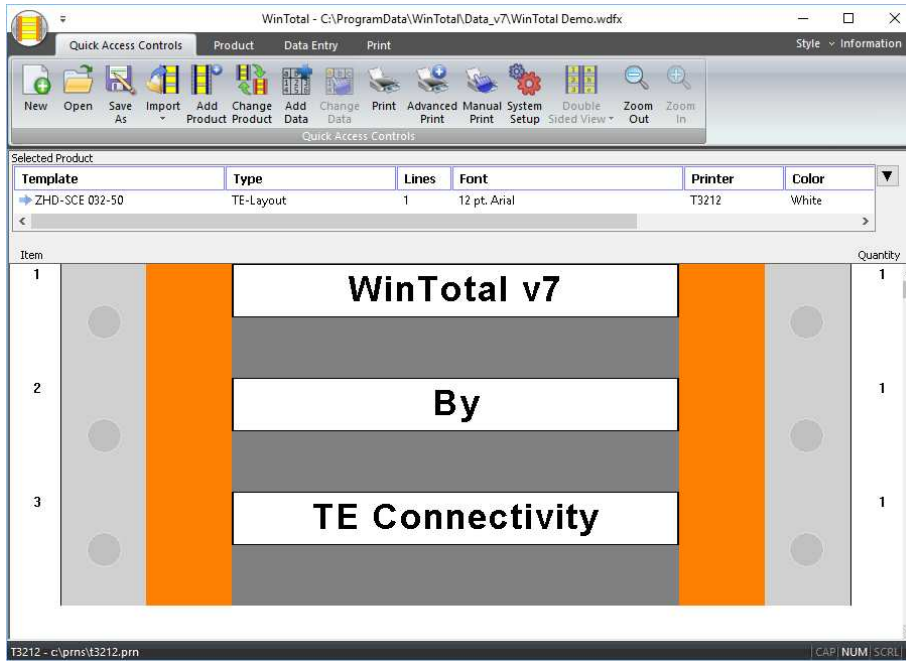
WinTotal - C:\ProgramData\WinTotal\Data_v7\WinTotal Demo.wdfx

Quick Access Controls Product Data Entry Print

Style Information

New Open Save As Import Add Product Change Product Add Data Change Data Print Advanced Print Manual Print System Setup Double Sided View Zoom Out Zoom In

Quick Access Controls

Selected Product

| Template | Type | Lines | Font | Printer | Color |
|---|---|---|---|---|---|
| ZHD-SCE 032-50 | TE-Layout | 1 | 12 pt. Arial | T3212 | White |

Item

Quantity

1

WinTotal v7

1

2

By

1

3

TE Connectivity

1

T3212 - c:\prns\t3212.prn

CAP NUM SCRL